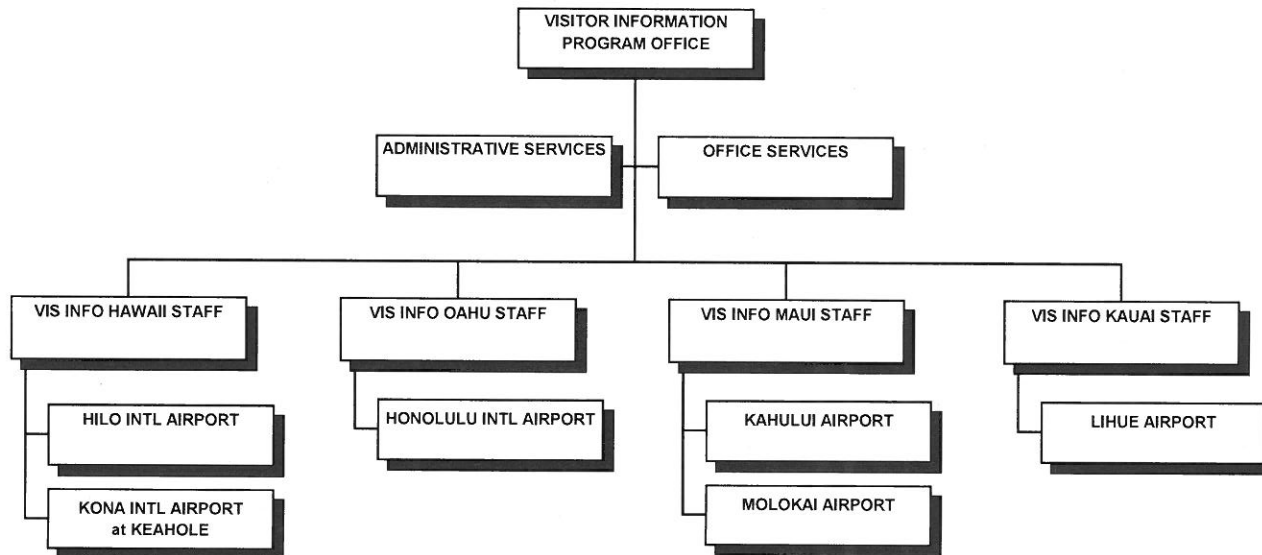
VISITOR INFORMATION PROGRAM OFFICE

ADMINISTRATIVE SERVICES

OFFICE SERVICES

VIS INFO HAWAII STAFF

HILO INTL AIRPORT

KONA INTL AIRPORT at KEAHOLE

VIS INFO OAHU STAFF

HONOLULU INTL AIRPORT

VIS INFO MAUI STAFF

KAHULUI AIRPORT

MOLOKAI AIRPORT

VIS INFO KAUAI STAFF

LIHUE AIRPORT